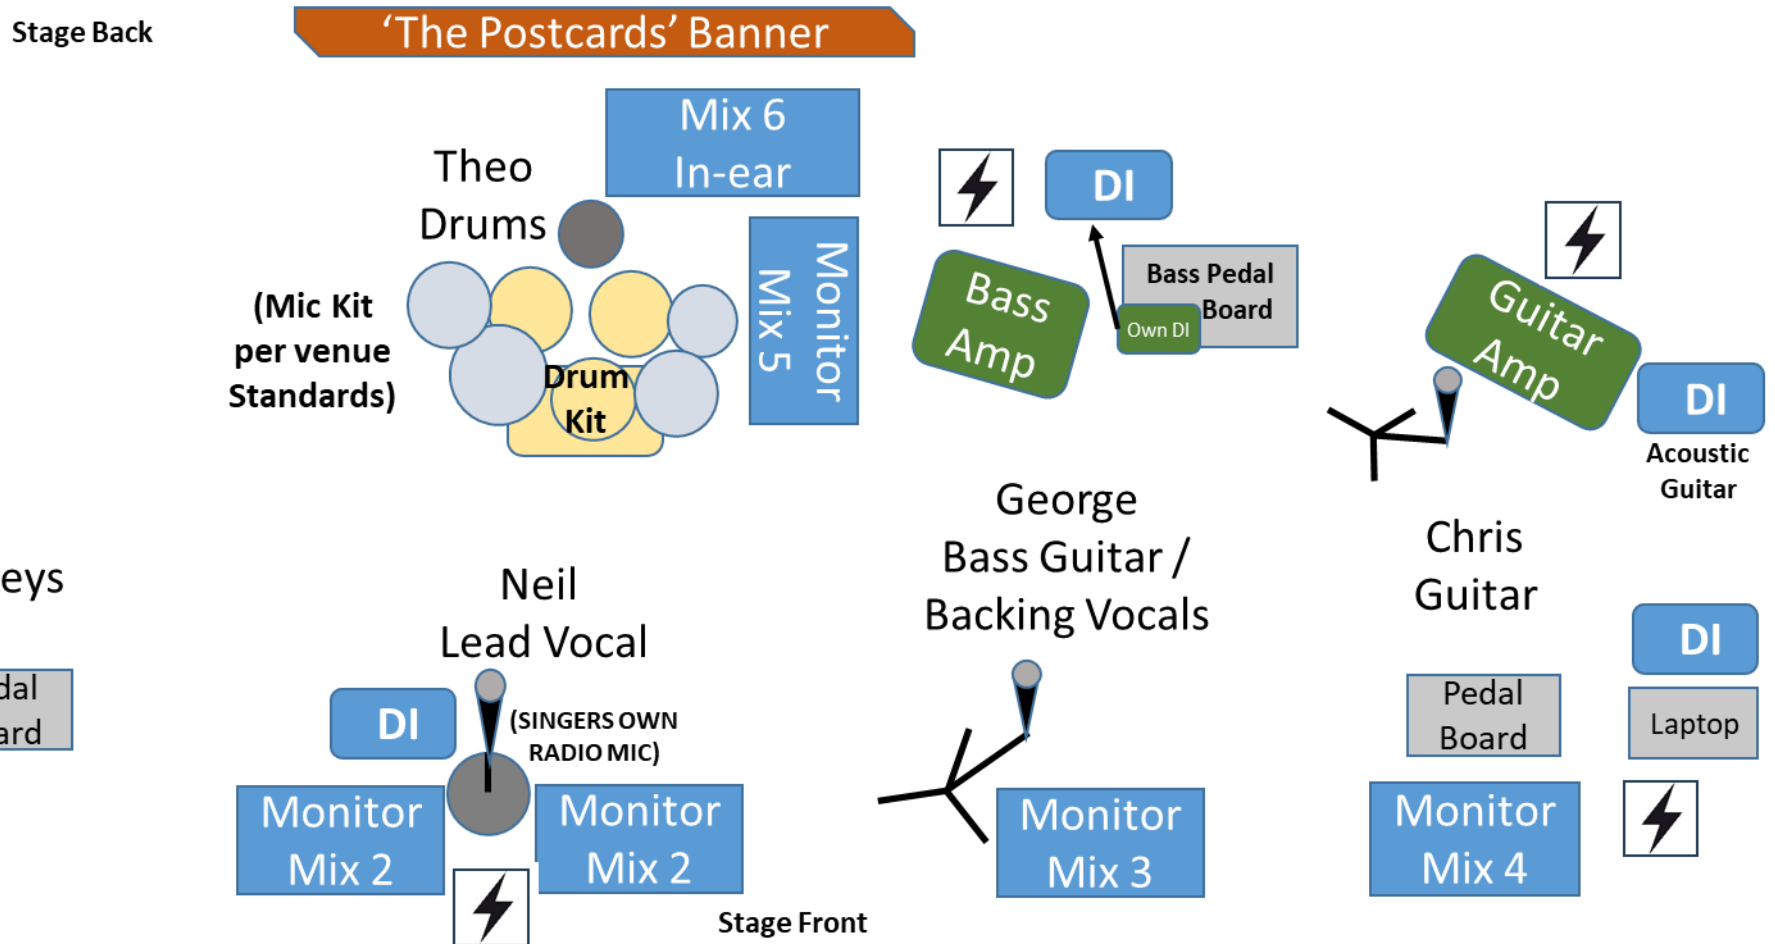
Stage Back

'The Postcards' Banner

Mix 6
In-ear

Theo
Drums

Monitor
Mix 5

(Mic Kit
per venue
Standards)

Drum
Kit

DI

Bass
Amp

Bass Pedal
Board

Own DI

Guitar
Amp

DI

Acoustic
Guitar

George
Bass Guitar /
Backing Vocals

Chris
Guitar

eys

dal
ard

Neil
Lead Vocal

DI

(SINGERS OWN
RADIO MIC)

Monitor
Mix 2

Monitor
Mix 2

Monitor
Mix 3

DI

Pedal
Board

Laptop

Monitor
Mix 4

Stage Front